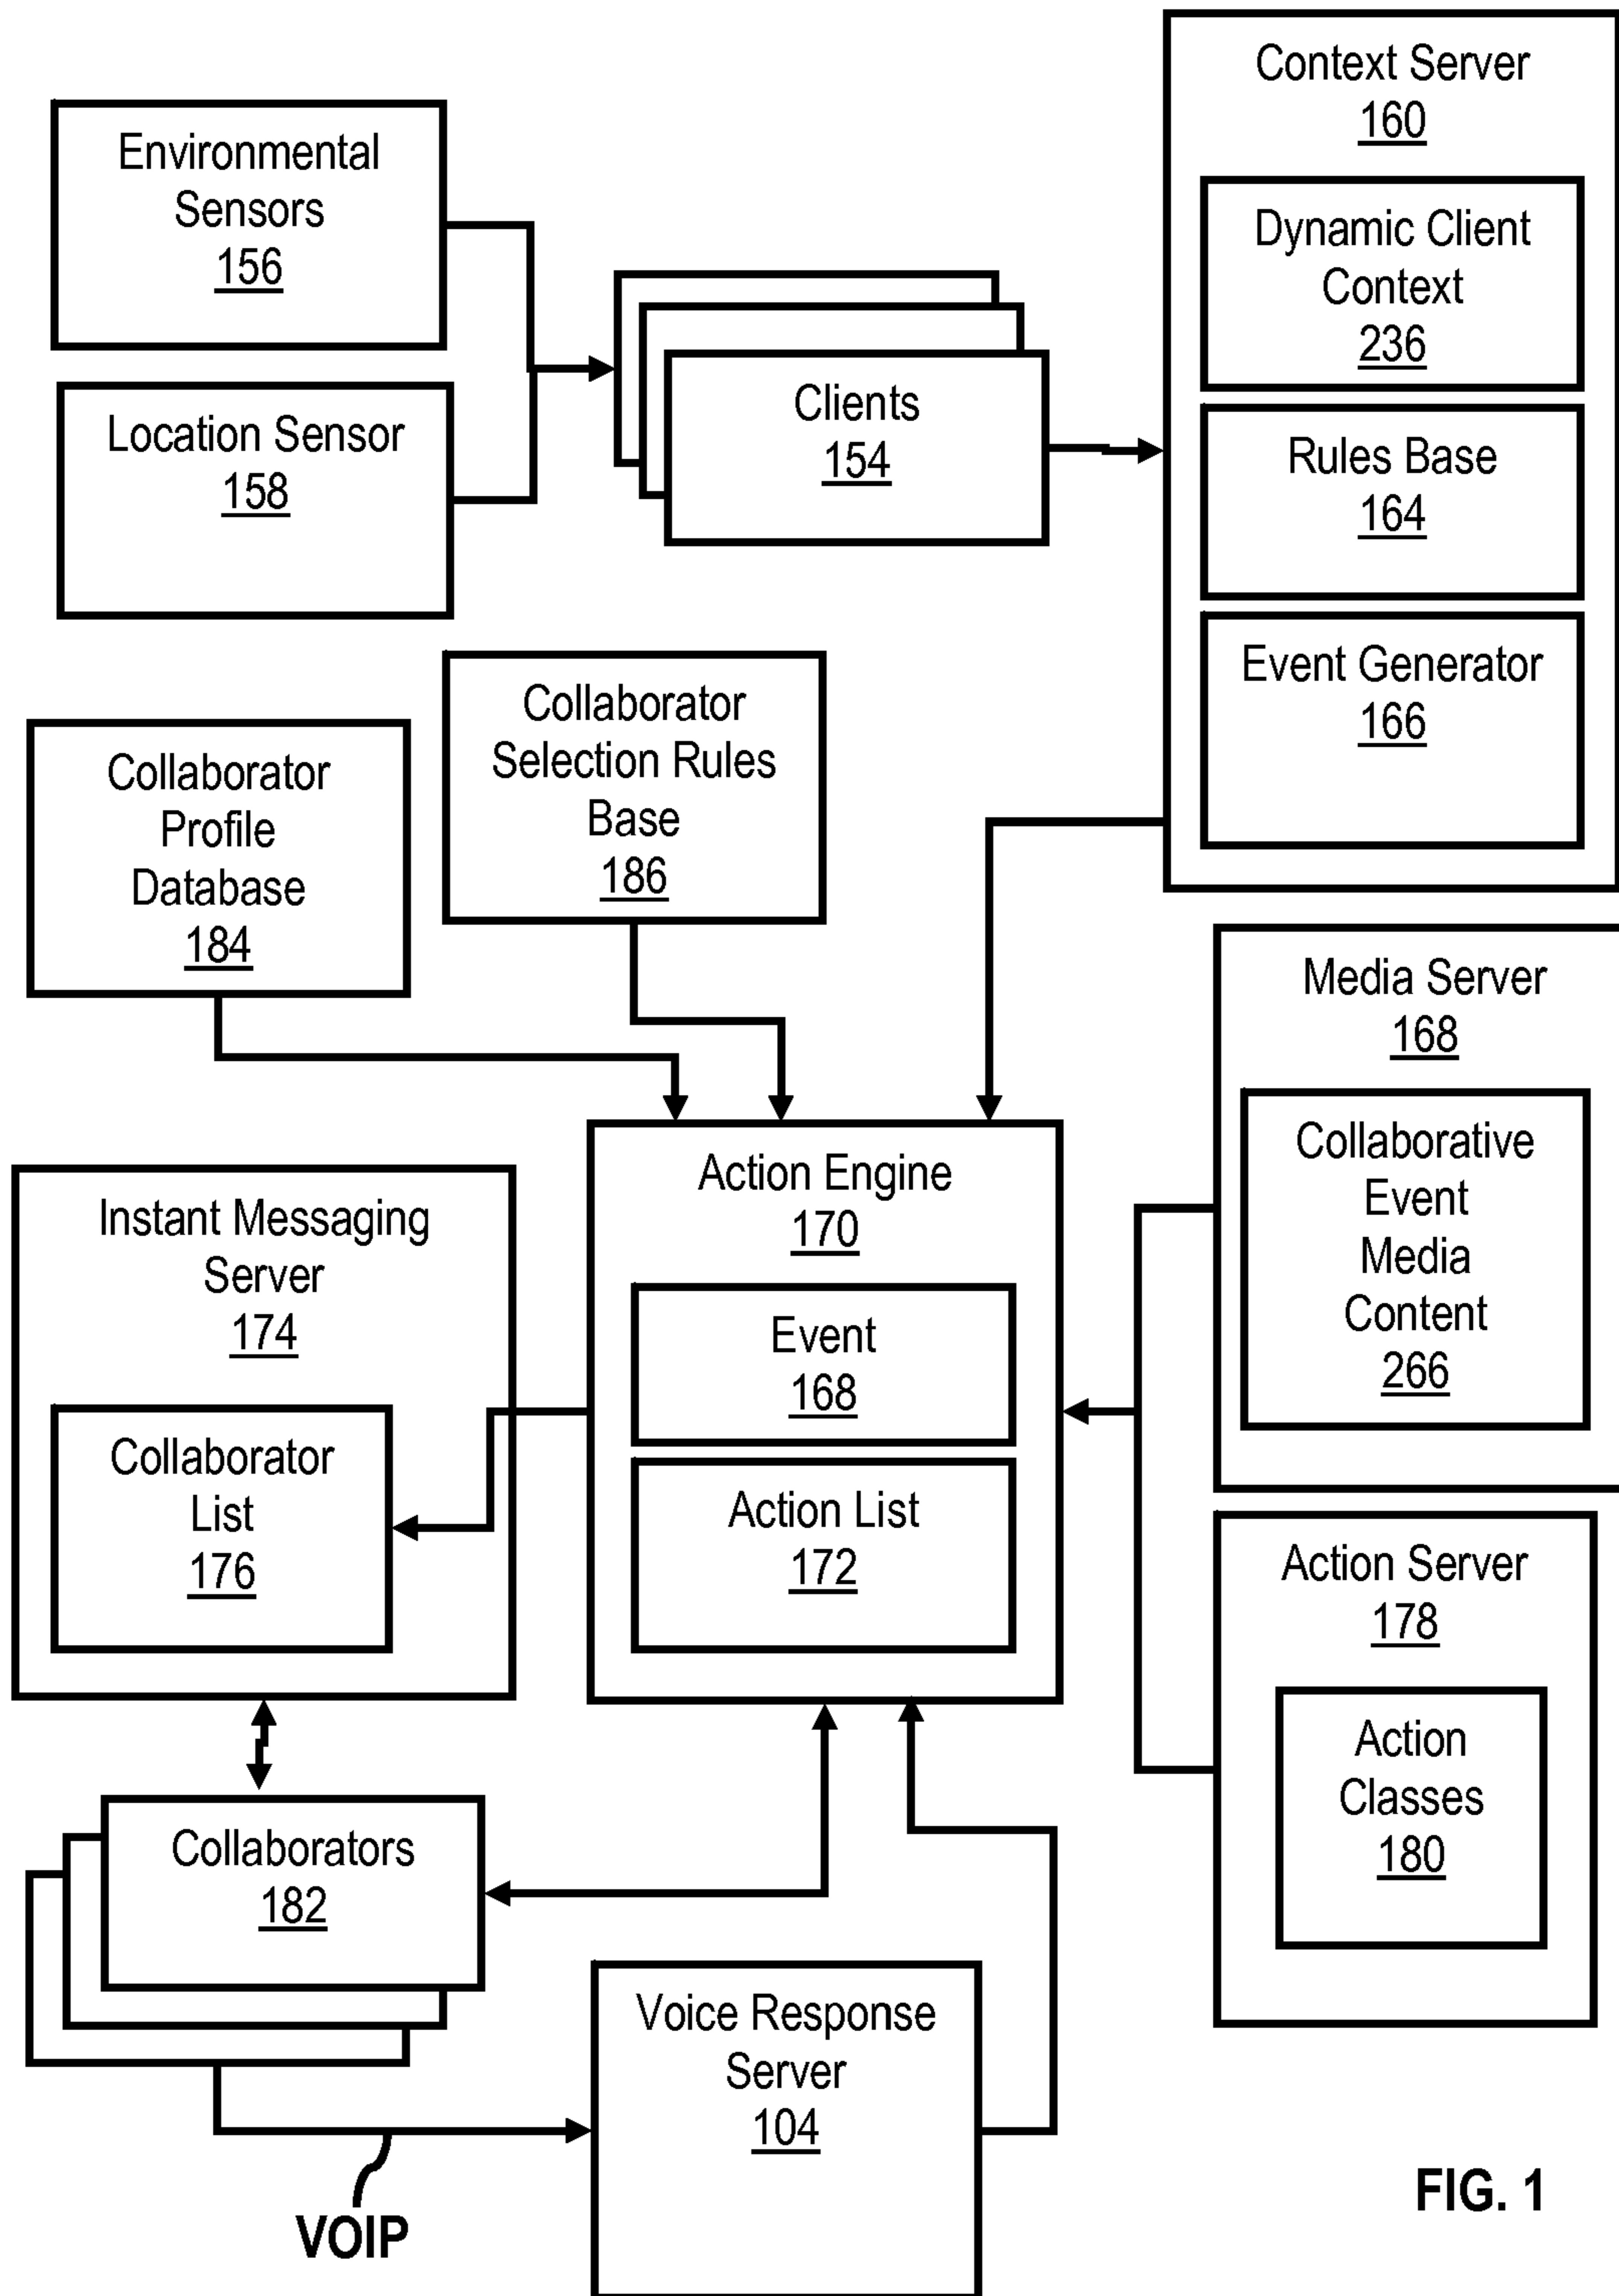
Environmental Sensors
156

Location Sensor
158

Clients
154

Context Server
160

Dynamic Client Context
236

Rules Base
164

Event Generator
166

Collaborator Profile Database
184

Collaborator Selection Rules Base
186

Media Server
168

Collaborative Event Media Content
266

Instant Messaging Server
174

Collaborator List
176

Action Engine
170

Event
168

Action List
172

Action Server
178

Action Classes
180

Collaborators
182

Voice Response Server
104

VOIP

FIG. 1